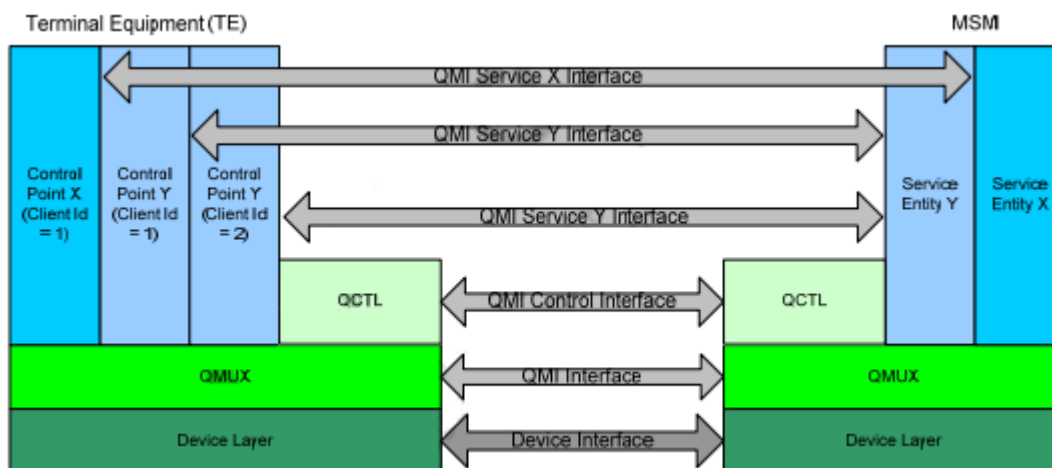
Terminal Equipment (TE)

MSM

QMI Service X Interface

QMI Service Y Interface

Control Point X (Client Id = 1)

Control Point Y (Client Id = 1)

Control Point Y (Client Id = 2)

QMI Service Y Interface

Service Entity Y

Service Entity X

QCTL

QMI Control Interface

QCTL

QMUX

QMI Interface

QMUX

Device Layer

Device Interface

Device Layer